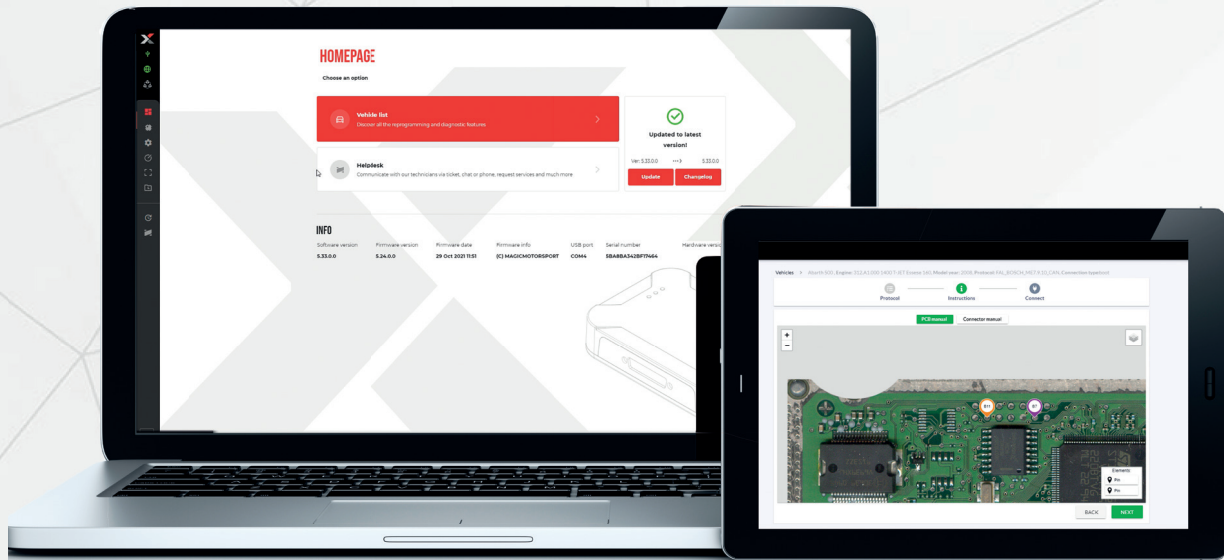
HOMEPAGE

Choose an option

Vehicle list
Discover all the reprogramming and diagnostic features

Helpdesk
Communicate with our technicians via ticket, chat or phone, request services and much more

Updated to latest version!

Ver. 5.33.0.0 ---> 5.33.0.0

Update
Changelog

INFO

| Software version | Firmware version | Firmware date | Firmware info | USB port | Serial number | Hardware versio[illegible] |
|---|---|---|---|---|---|---|
| 5.33.0.0 | 5.24.0.0 | 29 Oct 2021 11:51 | (C) MAGICMOTORSPORT | COM4 | 5BABBA342BF17464 | |

Vehicles > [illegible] Engine: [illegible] Model year: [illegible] Protocol: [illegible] Connection type: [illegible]

Protocol
Instructions
Connect

PCB manual
Connector manual

+
−

Elements
Pin
Pin

BACK
NEXT